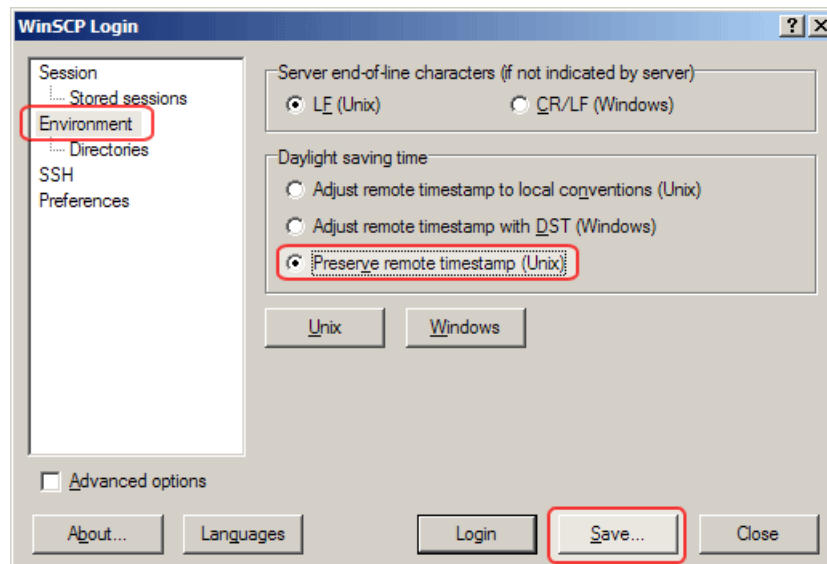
WinSCP Login

?
×

Session
Stored sessions
Environment
Directories
SSH
Preferences

Server end-of-line characters (if not indicated by server)
LF (Unix)
CR/LF (Windows)

Daylight saving time
Adjust remote timestamp to local conventions (Unix)
Adjust remote timestamp with DST (Windows)
Preserve remote timestamp (Unix)

Unix
Windows

Advanced options

About...
Languages
Login
Save...
Close